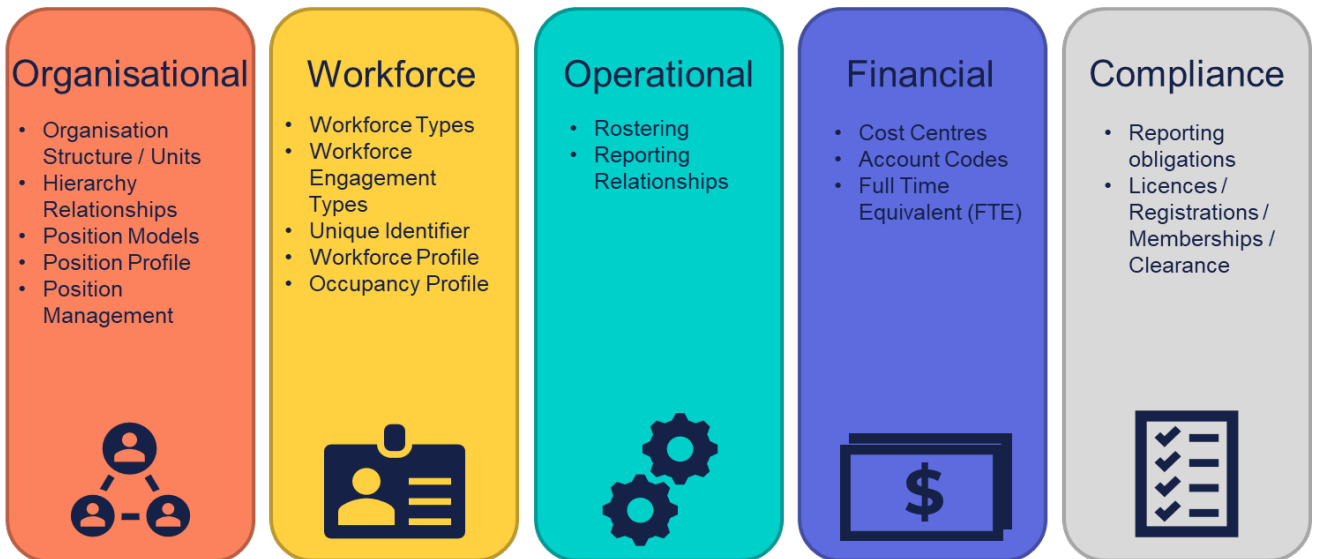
Organisational

- Organisation Structure / Units
- Hierarchy Relationships
- Position Models
- Position Profile
- Position Management

Workforce

- Workforce Types
- Workforce Engagement Types
- Unique Identifier
- Workforce Profile
- Occupancy Profile

Operational

- Rostering
- Reporting Relationships

Financial

- Cost Centres
- Account Codes
- Full Time Equivalent (FTE)

$

Compliance

- Reporting obligations
- Licences / Registrations / Memberships / Clearance